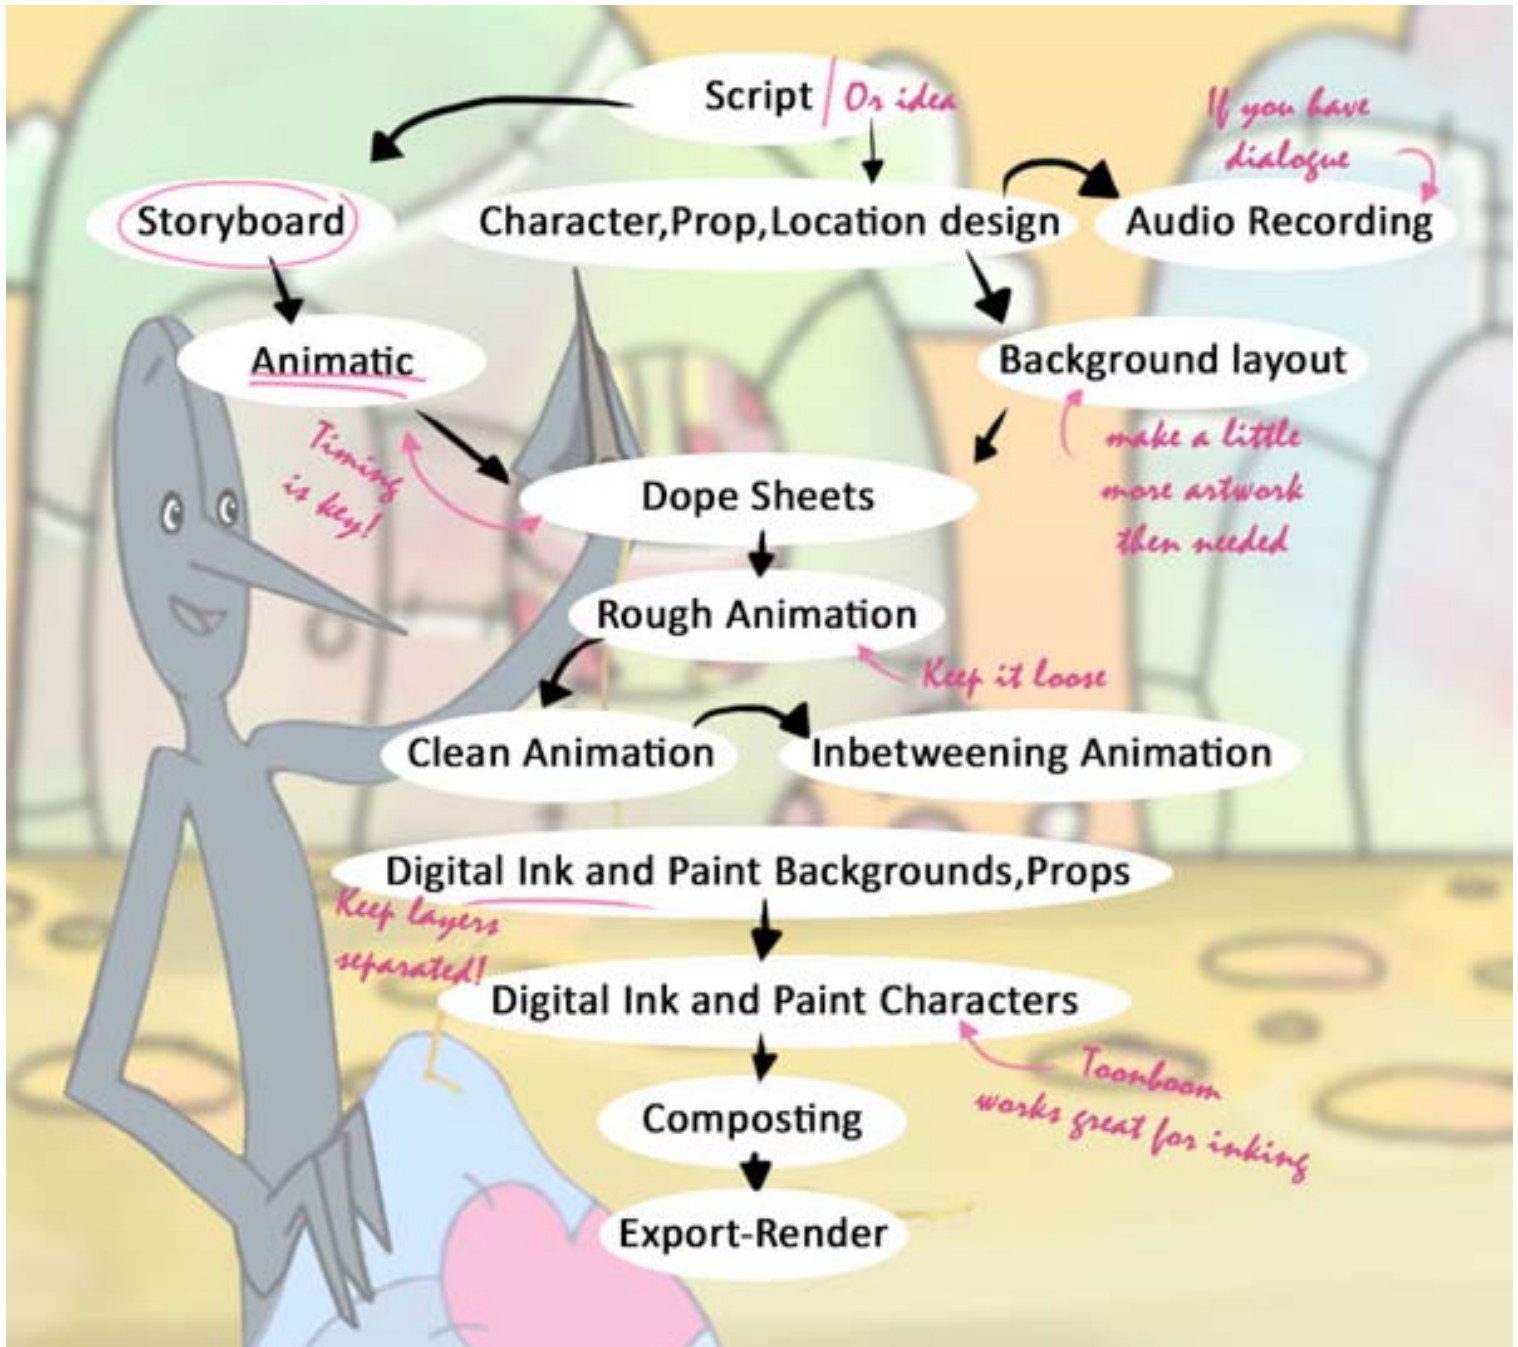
Script | Or idea

If you have dialogue

Storyboard

Character,Prop,Location design

Audio Recording

Animatic

Background layout

Timing is key!

make a little more artwork then needed

Dope Sheets

Rough Animation

Keep it loose

Clean Animation

Inbetweening Animation

Digital Ink and Paint Backgrounds,Props

Keep layers separated!

Digital Ink and Paint Characters

Toonboom works great for inking

Composting

Export-Render